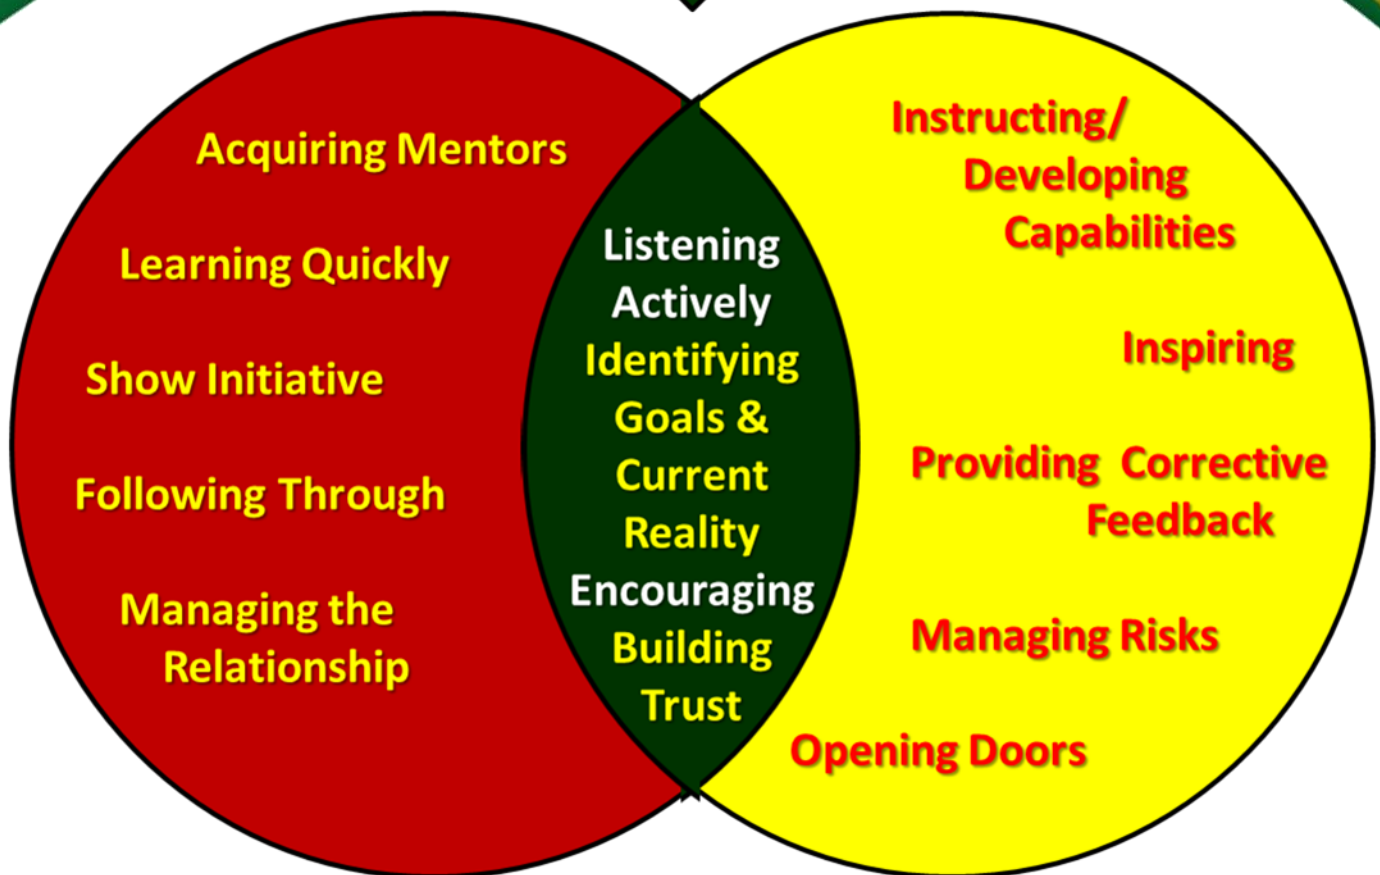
Acquiring Mentors

Learning Quickly

Show Initiative

Following Through

Managing the Relationship

Listening Actively

Identifying Goals & Current Reality

Encouraging

Building Trust

Instructing/ Developing Capabilities

Inspiring

Providing Corrective Feedback

Managing Risks

Opening Doors